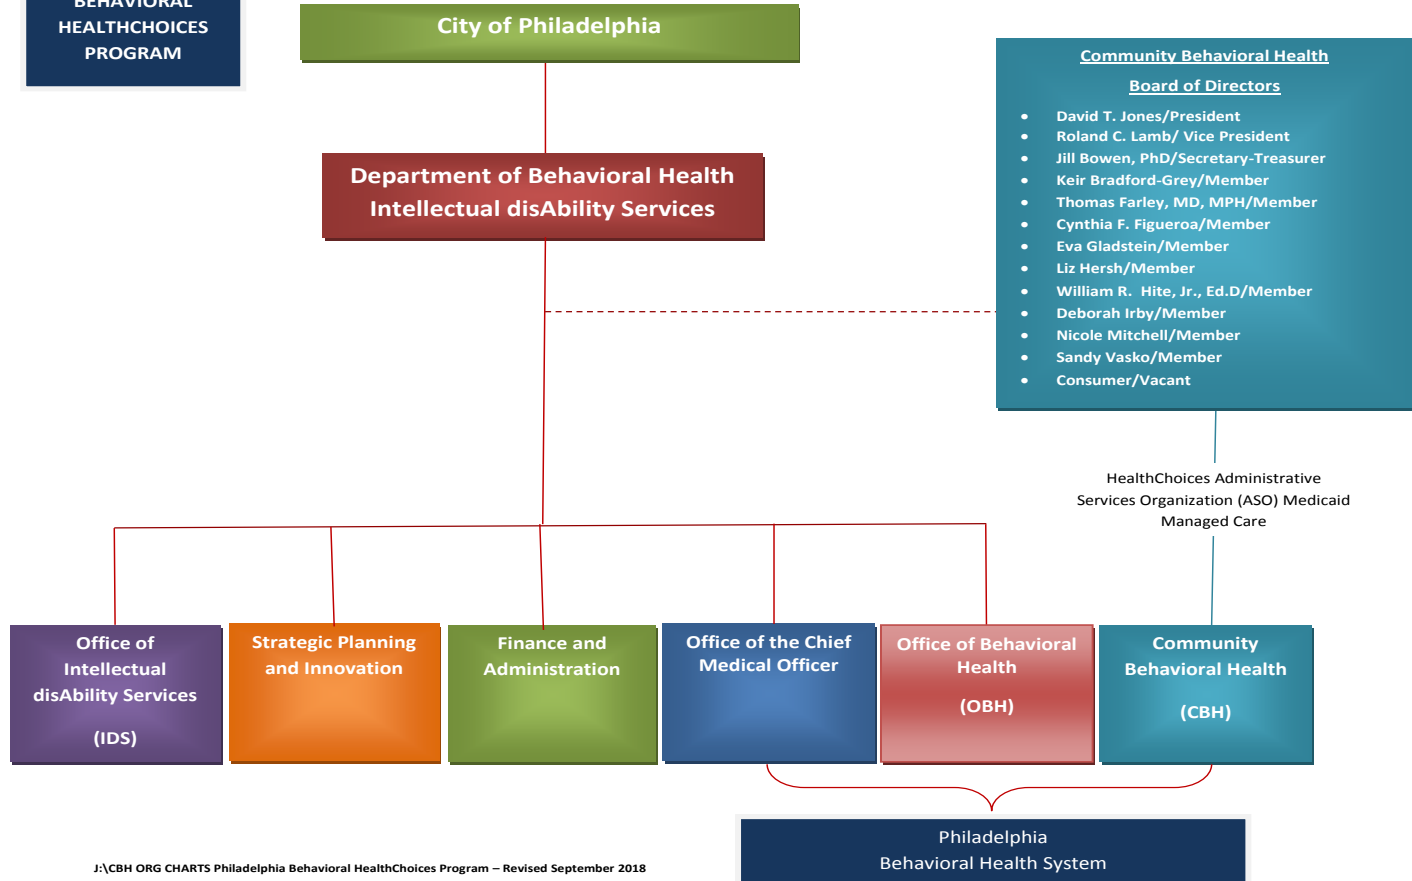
BEHAVIORAL HEALTHCHOICES PROGRAM

City of Philadelphia

Department of Behavioral Health Intellectual disAbility Services

Community Behavioral Health

Board of Directors

- David T. Jones/President
- Roland C. Lamb/ Vice President
- Jill Bowen, PhD/Secretary-Treasurer
- Keir Bradford-Grey/Member
- Thomas Farley, MD, MPH/Member
- Cynthia F. Figueroa/Member
- Eva Gladstein/Member
- Liz Hersh/Member
- William R. Hite, Jr., Ed.D/Member
- Deborah Irby/Member
- Nicole Mitchell/Member
- Sandy Vasko/Member
- Consumer/Vacant

HealthChoices Administrative Services Organization (ASO) Medicaid Managed Care

Office of Intellectual disAbility Services

(IDS)

Strategic Planning and Innovation

Finance and Administration

Office of the Chief Medical Officer

Office of Behavioral Health

(OBH)

Community Behavioral Health

(CBH)

Philadelphia Behavioral Health System

J:\CBH ORG CHARTS Philadelphia Behavioral HealthChoices Program – Revised September 2018